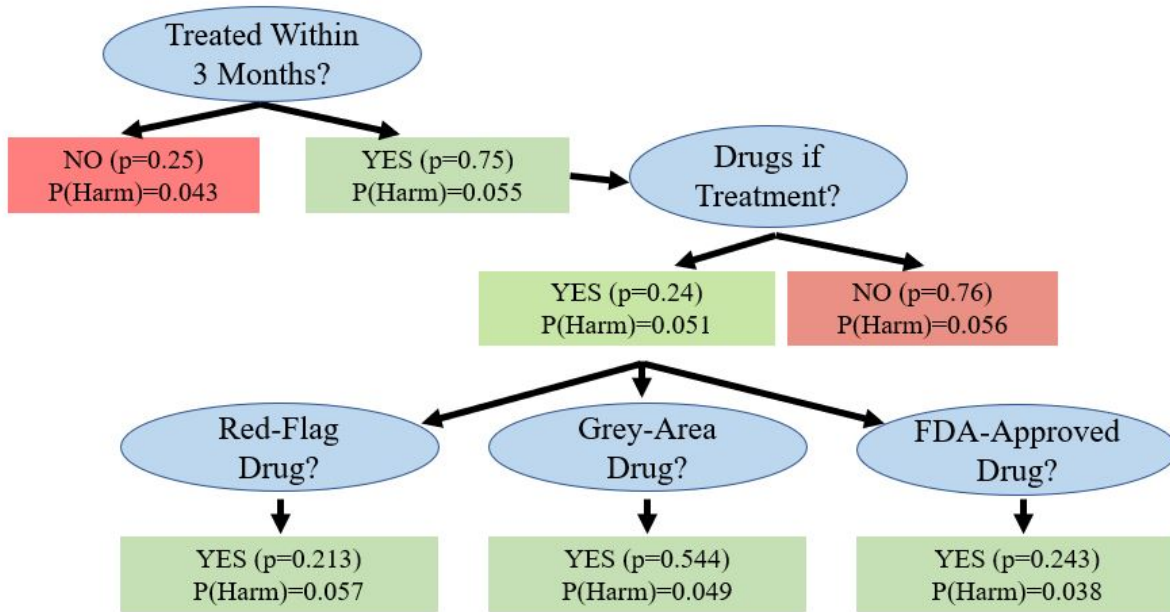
Treated Within 3 Months?

NO (p=0.25)
P(Harm)=0.043

YES (p=0.75)
P(Harm)=0.055

Drugs if Treatment?

YES (p=0.24)
P(Harm)=0.051

NO (p=0.76)
P(Harm)=0.056

Red-Flag Drug?

Grey-Area Drug?

FDA-Approved Drug?

YES (p=0.213)
P(Harm)=0.057

YES (p=0.544)
P(Harm)=0.049

YES (p=0.243)
P(Harm)=0.038